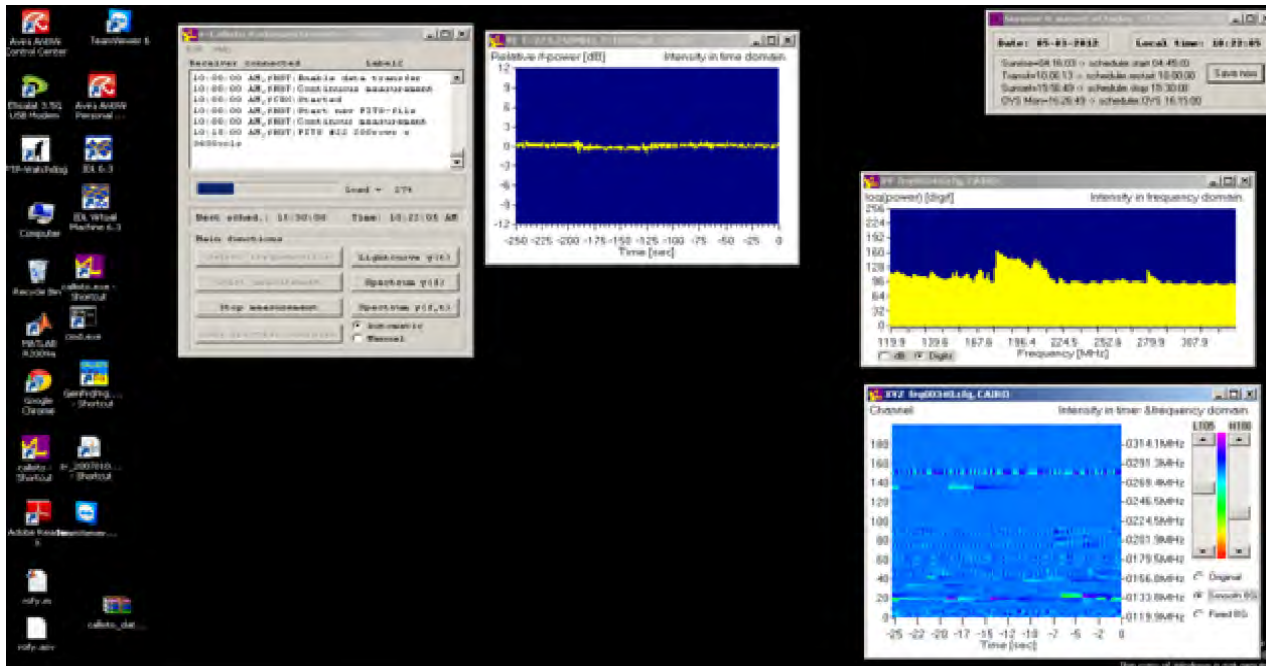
Avira AntiVir Control Center

TeamViewer 6

Etisalat 3.5G USB Modem

Avira AntiVir Personal ...

FTP-Watchdog

IDL 6.3

Computer

IDL Virtual Machine 6.3

Recycle Bin

callisto.exe - Shortcut

MATLAB R2009a

Google Chrome

- Shortcut

callisto - Shortcut

- Shortcut

Adobe Reader 9

rsfy.m

callisto_dat...

rsfy.asv

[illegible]

File Help

Receiver connected    Label:

10:00:00 AM,FRST:Enable data transfer
10:00:00 AM,FRST:Continuous measurement
10:00:00 AM,FCRO:Started
10:00:00 AM,FRST:Start new FITS-file
10:00:00 AM,FRST:Continuous measurement
10:15:00 AM,FRST:FITS #22 200rows x 3600cols

Load 27%

Next sched.: 15:30:00    Time: 10:22:05 AM

Main functions

Lightcurve y(t)

Spectrum y(f)

Stop measurement

Spectrum y(f,t)

Automatic

Manual

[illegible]

Relative rf-power [dB]    Intensity in time domain

12
9
6
3
0
-3
-6
-9
-12

-250 -225 -200 -175 -150 -125 -100 -75 -50 -25 0

Time [sec]

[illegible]

Date: 05-03-2012    Local time: 10:22:05

Sunrise=04:16:03 -> schedule start 04:45:00
Transit=10:06:13 -> schedule restart 10:00:00
Sunset=15:58:49 -> schedule stop 15:30:00
OVS Max=16:26:49 -> schedule OVS 16:15:00

Save now

RF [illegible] CAIRO

log(power) [digit]    Intensity in frequency domain

256
224
192
160
128
96
64
32
0

119.9 139.6 167.6 196.4 224.5 252.6 279.9 307.9

Frequency [MHz]

dB Digit

XYZ frq00340.cfg, CAIRO

Channel    Intensity in timer &frequency domain

L105 H100

180
160
140
120
100
80
60
40
20
0

-0314.1MHz
-0291.3MHz
-0269.4MHz
-0246.5MHz
-0224.5MHz
-0201.9MHz
-0179.5MHz
-0156.0MHz
-0133.8MHz
-0119.9MHz

Original

Smooth BG

Fixed BG

-25 -22 -20 -17 -15 -12 -10 -7 -5 -2 0

Time [sec]